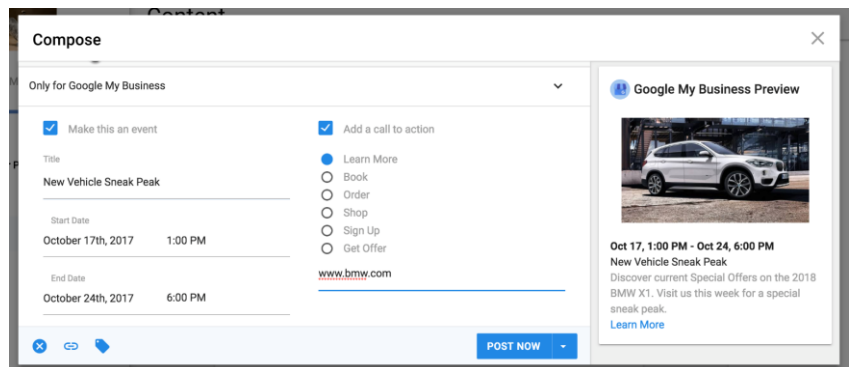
Content

Compose

Only for Google My Business

Make this an event

Title

New Vehicle Sneak Peak

Start Date

October 17th, 2017 1:00 PM

End Date

October 24th, 2017 6:00 PM

Add a call to action

Learn More

Book

Order

Shop

Sign Up

Get Offer

www.bmw.com

POST NOW

Google My Business Preview

Oct 17, 1:00 PM - Oct 24, 6:00 PM

New Vehicle Sneak Peak

Discover current Special Offers on the 2018 BMW X1. Visit us this week for a special sneak peak.

Learn More